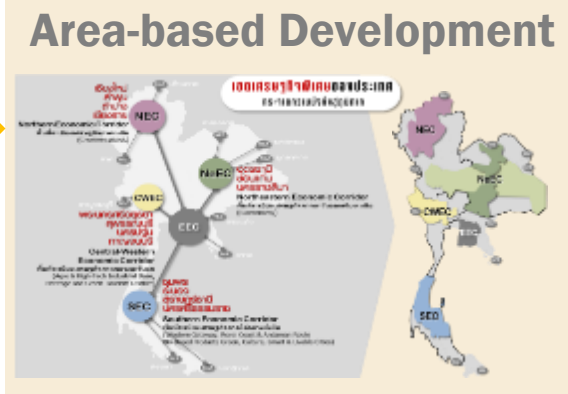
Area-based Development

เขตเศรษฐกิจพิเศษของประเทศ

NEC

NeEC

CWEC

EEC

SEC

Northern Economic Corridor

North-eastern Economic Corridor

Central-Western Economic Corridor

Southern Economic Corridor

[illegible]

NEC

NeEC

CWEC

EEC

SEC